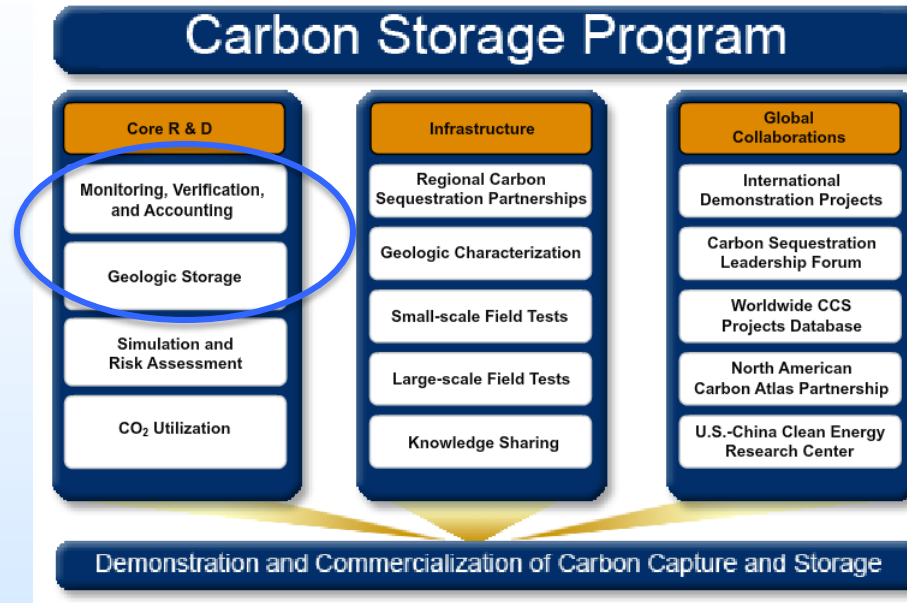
Carbon Storage Program

Core R & D

Monitoring, Verification, and Accounting

Geologic Storage

Simulation and Risk Assessment

$CO_2$ Utilization

Infrastructure

Regional Carbon Sequestration Partnerships

Geologic Characterization

Small-scale Field Tests

Large-scale Field Tests

Knowledge Sharing

Global Collaborations

International Demonstration Projects

Carbon Sequestration Leadership Forum

Worldwide CCS Projects Database

North American Carbon Atlas Partnership

U.S.-China Clean Energy Research Center

Demonstration and Commercialization of Carbon Capture and Storage